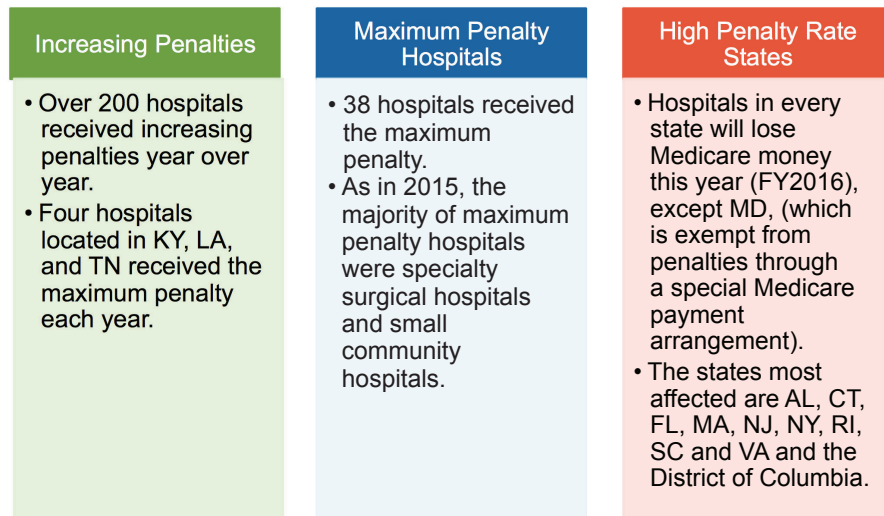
Increasing Penalties

• Over 200 hospitals received increasing penalties year over year.
• Four hospitals located in KY, LA, and TN received the maximum penalty each year.

Maximum Penalty Hospitals

• 38 hospitals received the maximum penalty.
• As in 2015, the majority of maximum penalty hospitals were specialty surgical hospitals and small community hospitals.

High Penalty Rate States

• Hospitals in every state will lose Medicare money this year (FY2016), except MD, (which is exempt from penalties through a special Medicare payment arrangement).
• The states most affected are AL, CT, FL, MA, NJ, NY, RI, SC and VA and the District of Columbia.